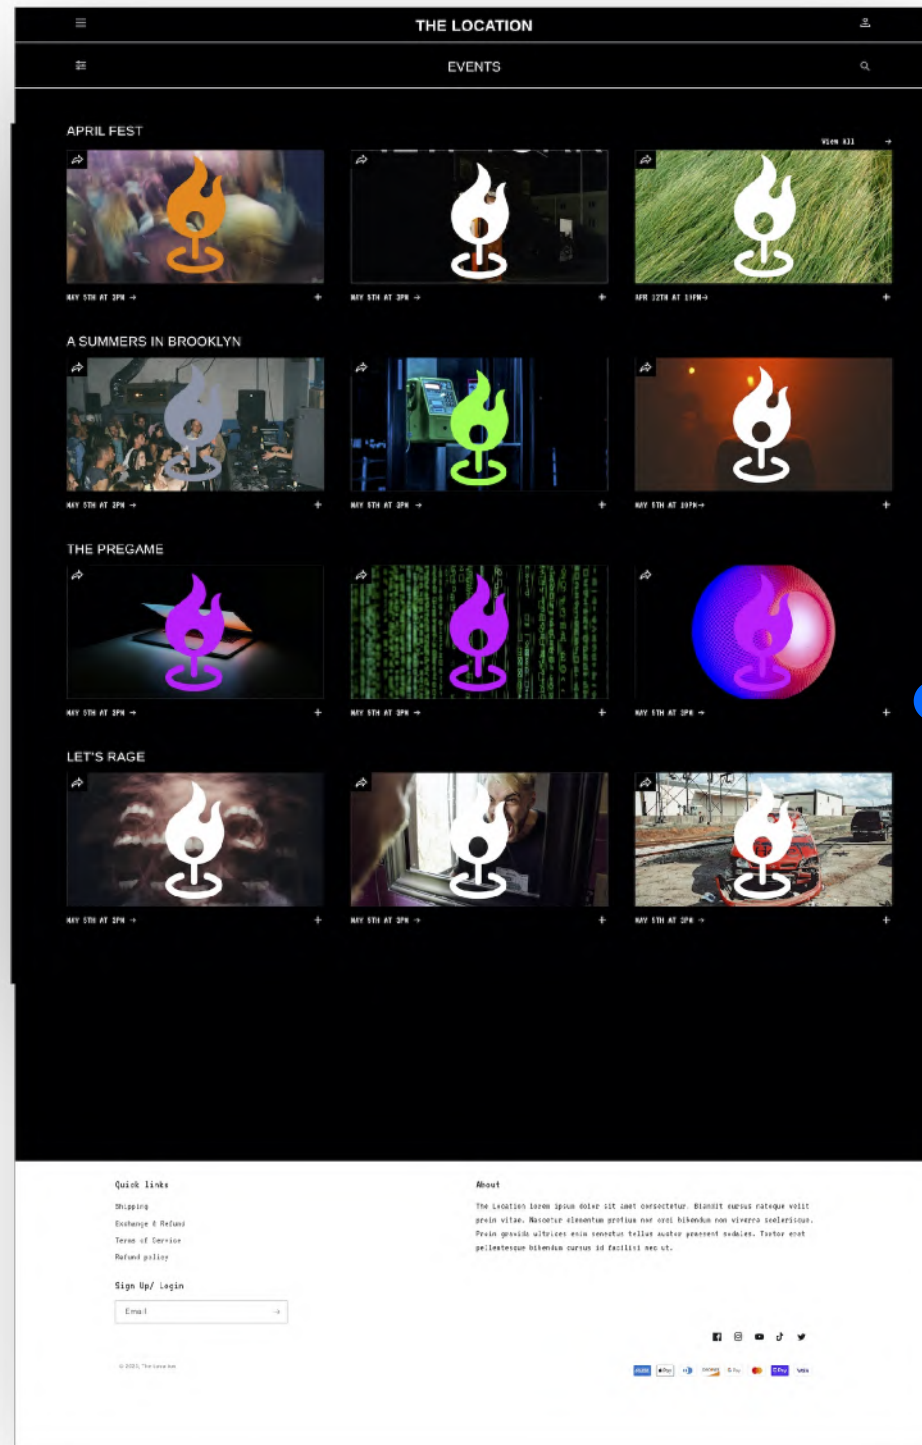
THE LOCATION

EVENTS

APRIL FEST

View All →

MAY 5TH AT 3PM →

MAY 5TH AT 3PM →

APR 12TH AT 11PM→

A SUMMERS IN BROOKLYN

MAY 5TH AT 3PM →

MAY 5TH AT 3PM →

MAY 5TH AT 10PM→

THE PREGAME

MAY 5TH AT 3PM →

MAY 5TH AT 3PM →

MAY 5TH AT 3PM →

LET'S RAGE

MAY 5TH AT 3PM →

MAY 5TH AT 3PM →

MAY 5TH AT 3PM →

Quick links

Shipping

Exchange & Refund

Terms of Service

Refund policy

Sign Up/ Login

Email

About

The Location lorem ipsum dolor sit amet consectetur. Blandit cursus natoque velit proin vitae. Maecenas elementum pretium nec orci bibendum non viverra scelerisque. Proin gravida ultrices enim senectus tellus auctor praesent sodales. Tortor erat pellentesque bibendum cursus id facilisi nec ut.

© 2023, The Location

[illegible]